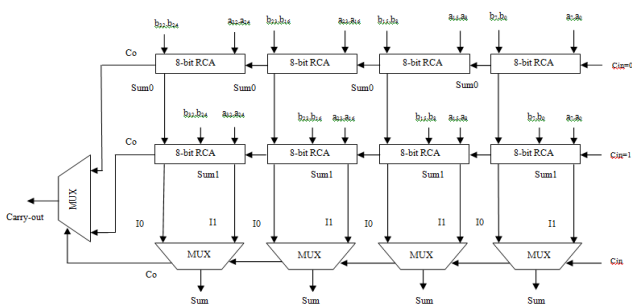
$b_{31}$-$b_{24}$ $a_{31}$-$a_{24}$ $b_{23}$-$b_{16}$ $a_{23}$-$a_{16}$ $b_{15}$-$b_{8}$ $a_{15}$-$a_{8}$ $b_{7}$-$b_{0}$ $a_{7}$-$a_{0}$

Co

8-bit RCA 8-bit RCA 8-bit RCA 8-bit RCA

Cin=0

Sum0 Sum0 Sum0 Sum0

$b_{31}$-$b_{24}$ $a_{31}$-$a_{24}$ $b_{23}$-$b_{16}$ $a_{23}$-$a_{16}$ $b_{15}$-$b_{8}$ $a_{15}$-$a_{8}$ $b_{7}$-$b_{0}$ $a_{7}$-$a_{0}$

Co

8-bit RCA 8-bit RCA 8-bit RCA 8-bit RCA

Cin=1

Sum1 Sum1 Sum1 Sum1

MUX

Carry-out

I0 I1 I0 I1 I0 I1 I0 I1

MUX MUX MUX MUX

Co

Cin

Sum Sum Sum Sum